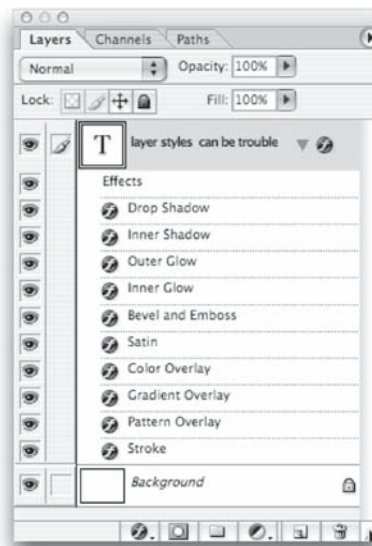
Layers Channels Paths

Normal Opacity: 100%

Lock: Fill: 100%

T layer styles can be trouble

Effects

Drop Shadow

Inner Shadow

Outer Glow

Inner Glow

Bevel and Emboss

Satin

Color Overlay

Gradient Overlay

Pattern Overlay

Stroke

Background